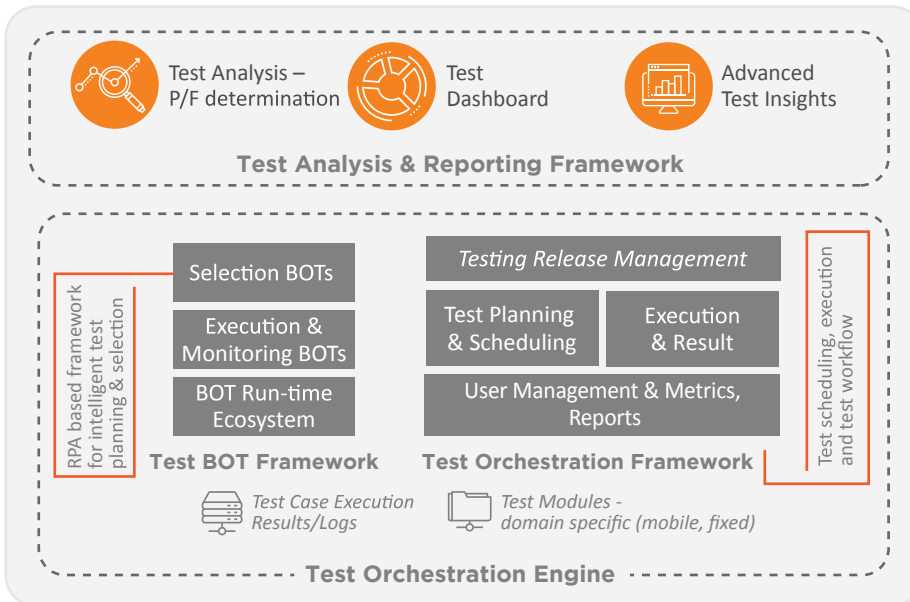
Test Analysis – P/F determination

Test Dashboard

Advanced Test Insights

Test Analysis & Reporting Framework

RPA based framework for intelligent test planning & selection

Selection BOTs

Execution & Monitoring BOTs

BOT Run-time Ecosystem

Test BOT Framework

Testing Release Management

Test Planning & Scheduling

Execution & Result

User Management & Metrics, Reports

Test Orchestration Framework

Test scheduling, execution and test workflow

Test Case Execution Results/Logs

Test Modules - domain specific (mobile, fixed)

Test Orchestration Engine